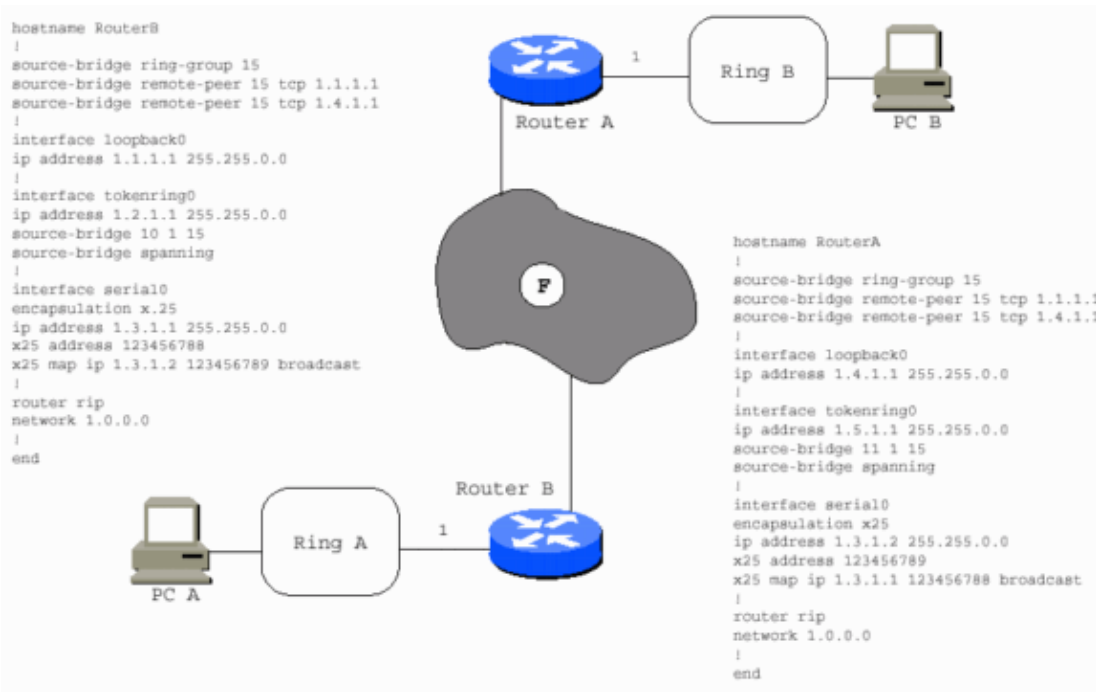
hostname RouterB
!
source-bridge ring-group 15
source-bridge remote-peer 15 tcp 1.1.1.1
source-bridge remote-peer 15 tcp 1.4.1.1
!
interface loopback0
ip address 1.1.1.1 255.255.0.0
!
interface tokenring0
ip address 1.2.1.1 255.255.0.0
source-bridge 10 1 15
source-bridge spanning
!
interface serial0
encapsulation x.25
ip address 1.3.1.1 255.255.0.0
x25 address 123456788
x25 map ip 1.3.1.2 123456789 broadcast
!
router rip
network 1.0.0.0
!
end

Router A

1

Ring B

PC B

F

hostname RouterA
!
source-bridge ring-group 15
source-bridge remote-peer 15 tcp 1.1.1.1
source-bridge remote-peer 15 tcp 1.4.1.1
!
interface loopback0
ip address 1.4.1.1 255.255.0.0
!
interface tokenring0
ip address 1.5.1.1 255.255.0.0
source-bridge 11 1 15
source-bridge spanning
!
interface serial0
encapsulation x25
ip address 1.3.1.2 255.255.0.0
x25 address 123456789
x25 map ip 1.3.1.1 123456788 broadcast
!
router rip
network 1.0.0.0
!
end

Router B

Ring A

1

PC A